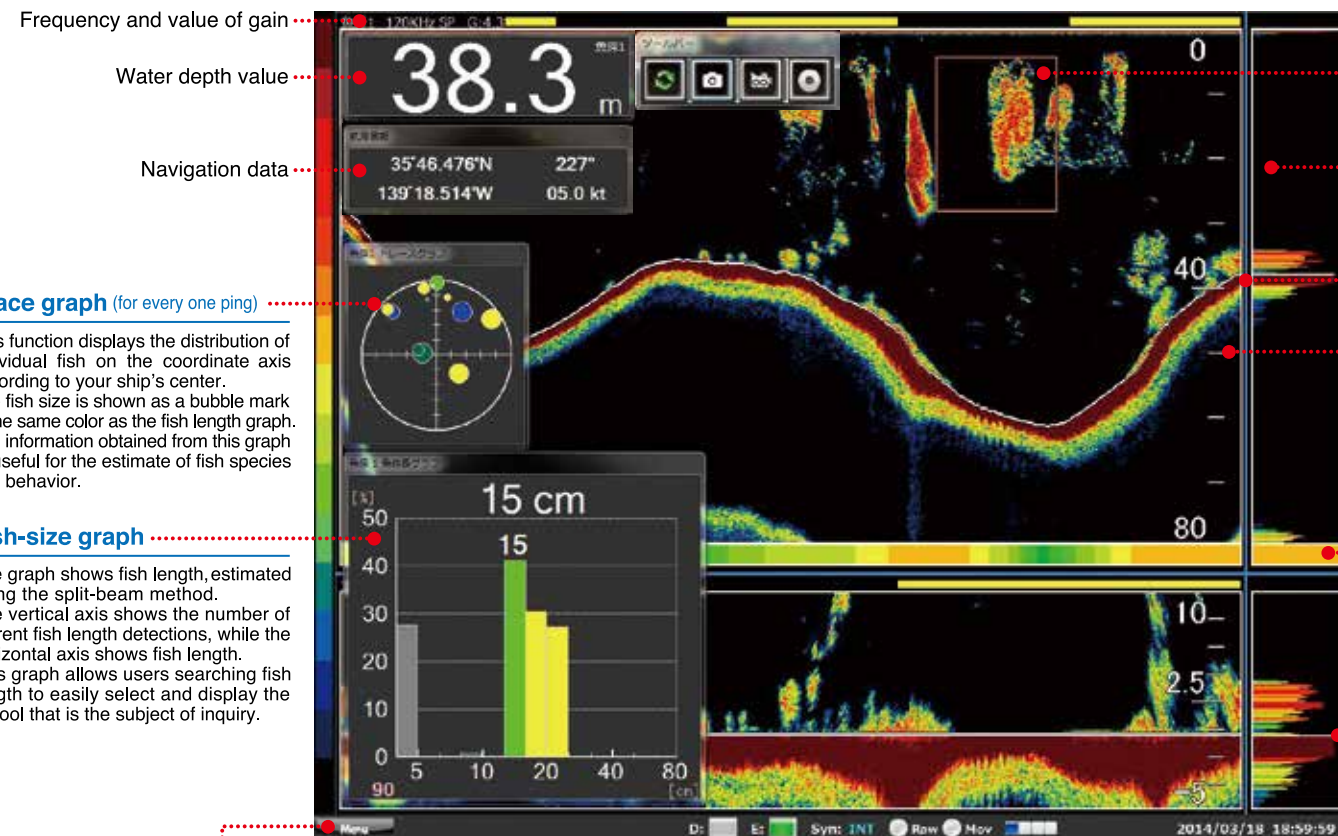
Frequency and value of gain

Water depth value

Navigation data

ace graph (for every one ping)

s function displays the distribution of vidual fish on the coordinate axis ording to your ship's center. fish size is shown as a bubble mark he same color as the fish length graph. information obtained from this graph seful for the estimate of fish species behavior.

sh-size graph

e graph shows fish length, estimated ng the split-beam method. e vertical axis shows the number of rent fish length detections, while the zontal axis shows fish length. s graph allows users searching fish gth to easily select and display the ool that is the subject of inquiry.

120KHz SP G:4.3

38.3 m

35°46.476'N 227°
139°18.514'W 05.0 kt

15 cm

[%]
50
40
30
20
10
0
5 10 20 40 80
90 [cm]
15

0
40
80
10
2.5
-5

Menu D: E: Syn: INT Row Mov 2014/03/18 18:59:59